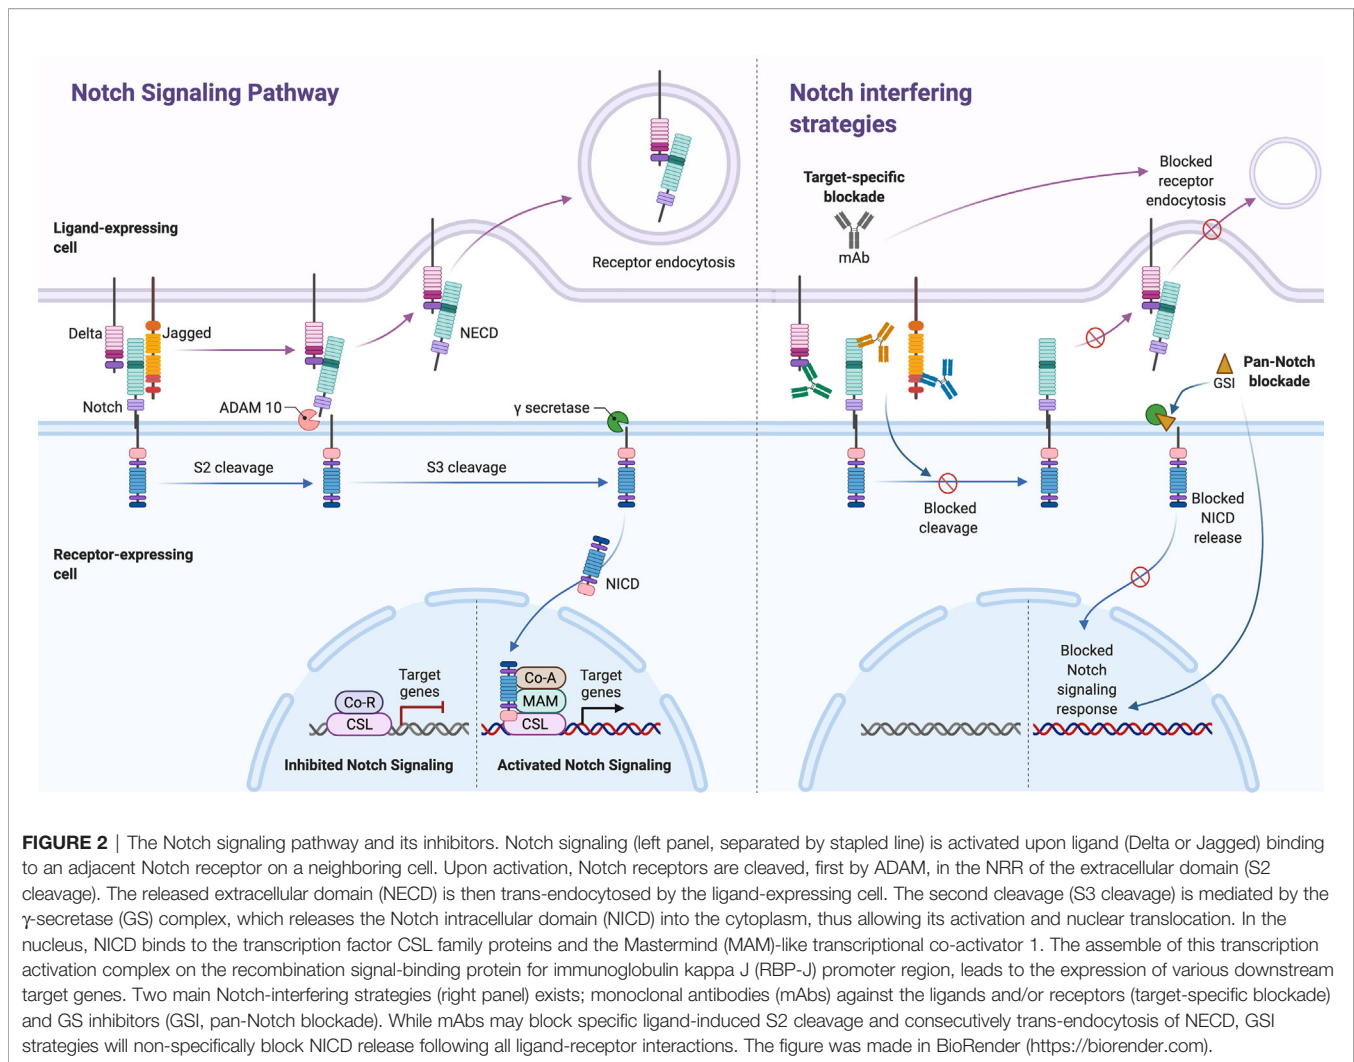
Notch Signaling Pathway

Ligand-expressing cell

Delta

Jagged

Notch

ADAM 10

NECD

Receptor endocytosis

γ secretase

S2 cleavage

S3 cleavage

Receptor-expressing cell

NICD

Co-R

CSL

Target genes

Co-A

MAM

CSL

Target genes

Inhibited Notch Signaling

Activated Notch Signaling

Notch interfering strategies

Target-specific blockade

mAb

Blocked receptor endocytosis

Pan-Notch blockade

GSI

Blocked cleavage

Blocked NICD release

Blocked Notch signaling response

FIGURE 2 | The Notch signaling pathway and its inhibitors. Notch signaling (left panel, separated by stapled line) is activated upon ligand (Delta or Jagged) binding to an adjacent Notch receptor on a neighboring cell. Upon activation, Notch receptors are cleaved, first by ADAM, in the NRR of the extracellular domain (S2 cleavage). The released extracellular domain (NECD) is then trans-endocytosed by the ligand-expressing cell. The second cleavage (S3 cleavage) is mediated by the γ-secretase (GS) complex, which releases the Notch intracellular domain (NICD) into the cytoplasm, thus allowing its activation and nuclear translocation. In the nucleus, NICD binds to the transcription factor CSL family proteins and the Mastermind (MAM)-like transcriptional co-activator 1. The assemble of this transcription activation complex on the recombination signal-binding protein for immunoglobulin kappa J (RBP-J) promoter region, leads to the expression of various downstream target genes. Two main Notch-interfering strategies (right panel) exists; monoclonal antibodies (mAbs) against the ligands and/or receptors (target-specific blockade) and GS inhibitors (GSI, pan-Notch blockade). While mAbs may block specific ligand-induced S2 cleavage and consecutively trans-endocytosis of NECD, GSI strategies will non-specifically block NICD release following all ligand-receptor interactions. The figure was made in BioRender (https://biorender.com).